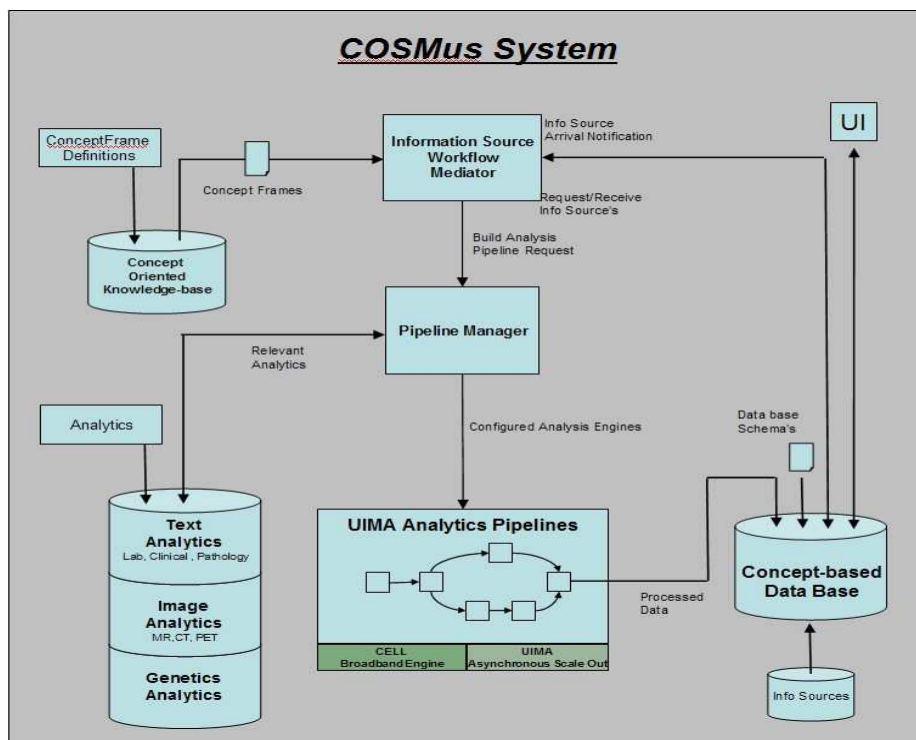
COSMus System

ConceptFrame Definitions

Concept Frames

Information Source Workflow Mediator

Info Source Arrival Notification

UI

Request/Receive Info Source's

Concept Oriented Knowledge-base

Build Analysis Pipeline Request

Pipeline Manager

Relevant Analytics

Analytics

Configured Analysis Engines

Data base Schema's

Text Analytics Lab, Clinical , Pathology

Image Analytics MR,CT, PET

Genetics Analytics

UIMA Analytics Pipelines

CELL Broadband Engine

UIMA Asynchronous Scale Out

Processed Data

Concept-based Data Base

Info Sources